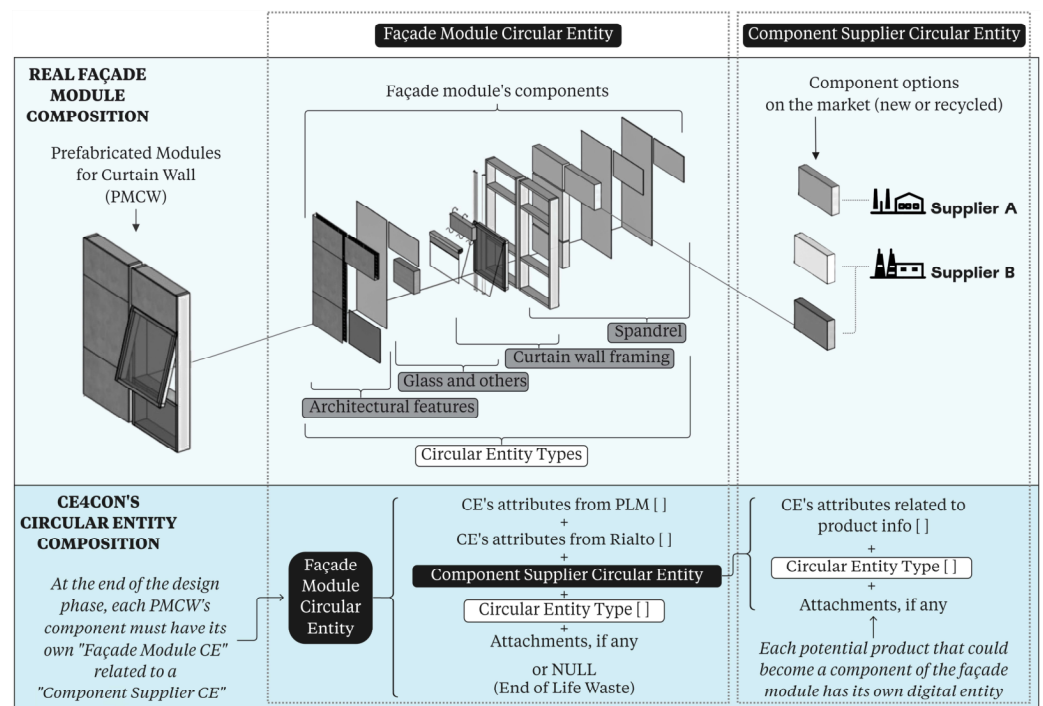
Façade Module Circular Entity

Component Supplier Circular Entity

REAL FAÇADE MODULE COMPOSITION

Prefabricated Modules for Curtain Wall (PMCW)

Façade module's components

Spandrel

Curtain wall framing

Glass and others

Architectural features

Circular Entity Types

Component options on the market (new or recycled)

Supplier A

Supplier B

CE4CON'S CIRCULAR ENTITY COMPOSITION

At the end of the design phase, each PMCW's component must have its own "Façade Module CE" related to a "Component Supplier CE"

Façade Module Circular Entity

CE's attributes from PLM [ ]
+
CE's attributes from Rialto [ ]
+
Component Supplier Circular Entity
+
Circular Entity Type [ ]
+
Attachments, if any

or NULL
(End of Life Waste)

CE's attributes related to product info [ ]
+
Circular Entity Type [ ]
+
Attachments, if any

Each potential product that could become a component of the façade module has its own digital entity